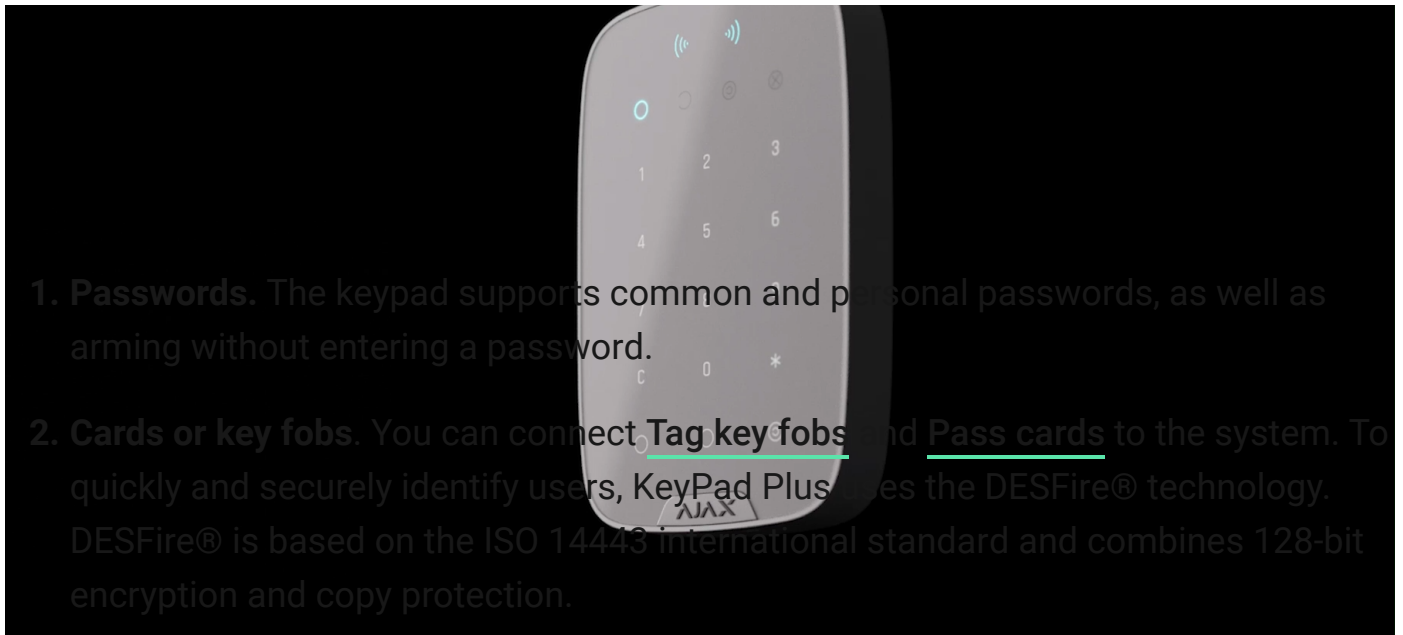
1. **Passwords.** The keypad supports common and personal passwords, as well as arming without entering a password.

2. **Cards or key fobs**. You can connect **Tag key fobs** and **Pass cards** to the system. To quickly and securely identify users, KeyPad Plus uses the DESFire® technology. DESFire® is based on the ISO 14443 international standard and combines 128-bit encryption and copy protection.

1 2 3
4 5 6
0 *
C
AJAX